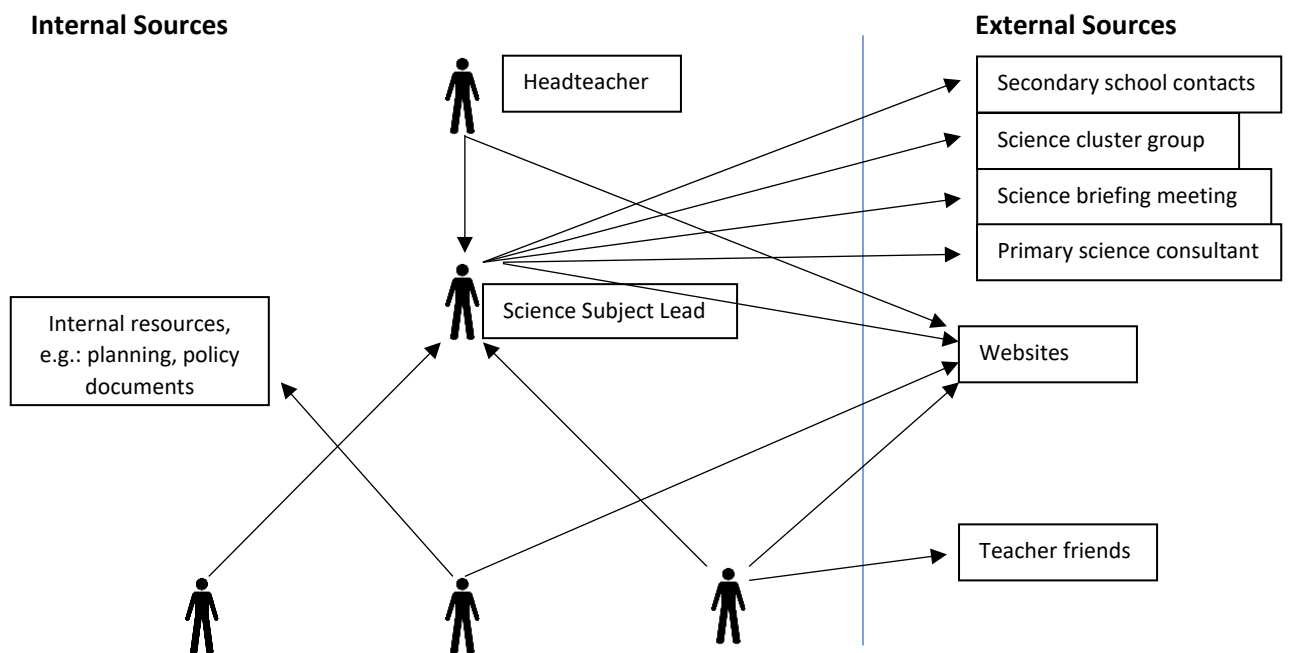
Internal Sources

External Sources

Headteacher

Secondary school contacts

Science cluster group

Science briefing meeting

Primary science consultant

Science Subject Lead

Internal resources, e.g.: planning, policy documents

Websites

Teacher friends